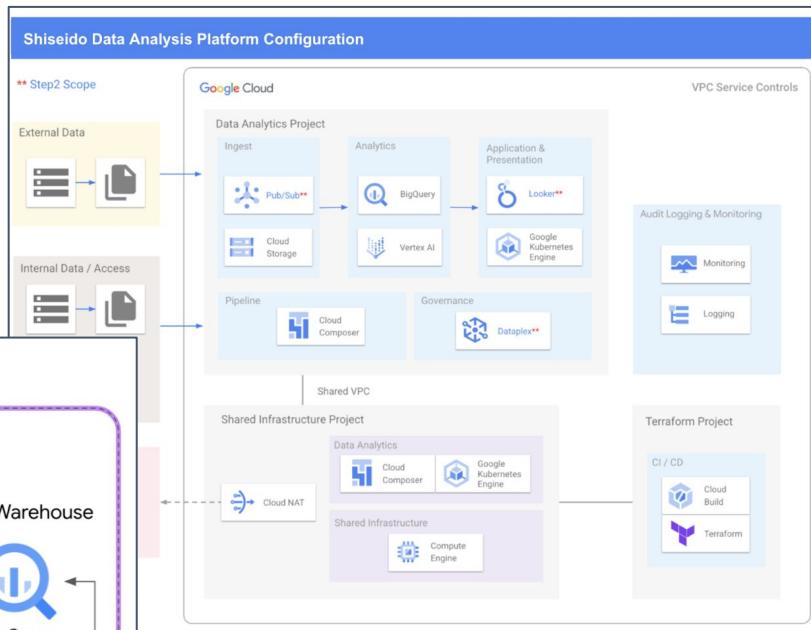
Shiseido Data Analysis Platform Configuration

** Step2 Scope

External Data

Internal Data / Access

Google Cloud

VPC Service Controls

Data Analytics Project

Ingest

Pub/Sub**

Cloud Storage

Analytics

BigQuery

Vertex AI

Application & Presentation

Looker**

Google Kubernetes Engine

Pipeline

Cloud Composer

Governance

Dataplex**

Audit Logging & Monitoring

Monitoring

Logging

Shared VPC

Shared Infrastructure Project

Data Analytics

Cloud Composer

Google Kubernetes Engine

Cloud NAT

Shared Infrastructure

Compute Engine

Terraform Project

CI / CD

Cloud Build

Terraform

Warehouse